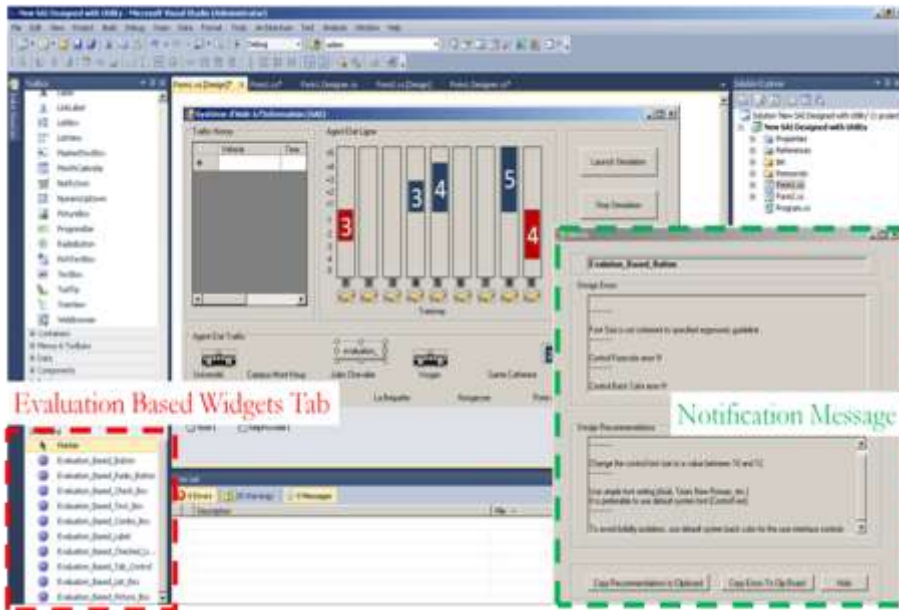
New SAS Designed with Utility - Microsoft Visual Studio (Administrator)

Debug

Toolbox

Label

LinkLabel

ListBox

ListView

MaskedTextBox

MonthCalendar

NotifyIcon

NumericUpDown

PictureBox

ProgressBar

RadioButton

RichTextBox

TextBox

ToolTip

TreeView

WebBrowser

Containers

Menus & Toolbars

Data

Components

Form1.cs [Design]*

Form1.cs*

Form2.Designer.cs

Form2.cs [Design]

Form1.Designer.cs*

Système d'Aide à l'Information (SAI)

Trafic Alerte

Vehicle

Time

Agent Del Ligne

3

3

4

5

4

Launch Simulation

Stop Simulation

Agent Del Trafic

Evaluation

Evaluation Based Widgets Tab

Pointer

Evaluation_Based_Button

Evaluation_Based_Radio_Button

Evaluation_Based_Check_Box

Evaluation_Based_Text_Box

Evaluation_Based_Combo_Box

Evaluation_Based_Label

Evaluation_Based_Checked_Li...

Evaluation_Based_Tab_Control

Evaluation_Based_List_Box

Evaluation_Based_Picture_Box

Error List

0 Errors

0 Warnings

0 Messages

Description

File

Solution Explorer

Solution 'New SAS Designed with Utility' (1 project)

New SAS Designed with Utility

Properties

References

bin

Resources

Form1.cs

Form2.cs

Program.cs

Notification Message

Evaluation_Based_Button

Design Errors

Font Size is not coherent to specified ergonomic guideline

Control Font color error !!!

Control Back Color error !!!

Design Recommendations

Change the control font size to a value between 10 and 12

Use single font setting (Arial, Times New Roman, etc.)
It is preferable to use default system font (Control/ext)

To avoid liability problems, use default system back color for the user interface controls

Copy Recommendations to Clipboard

Copy Errors To Clip Board

Hide